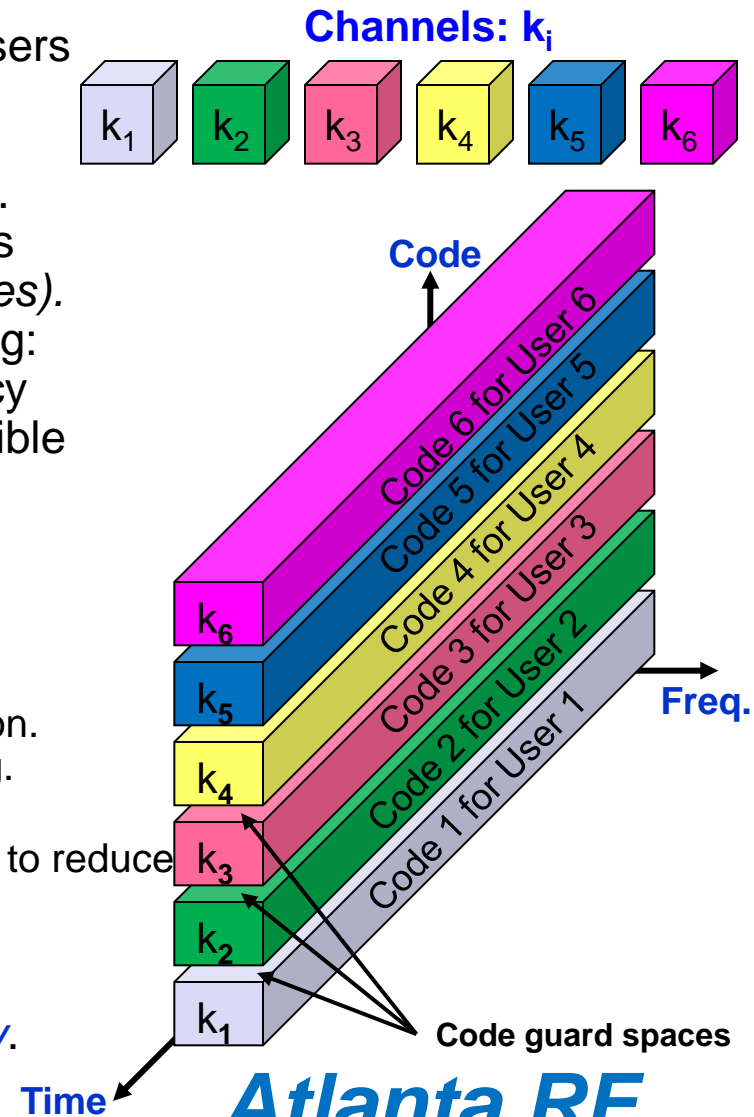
sers

Channels: $k_i$

$k_1$ $k_2$ $k_3$ $k_4$ $k_5$ $k_6$

.
s
es).
g:
cy
ible

Code

Code 6 for User 6
Code 5 for User 5
Code 4 for User 4
Code 3 for User 3
Code 2 for User 2
Code 1 for User 1

$k_6$
$k_5$
$k_4$
$k_3$
$k_2$
$k_1$

Freq.

on.
.

to reduce

y.

Code guard spaces

Time

Atlanta RF